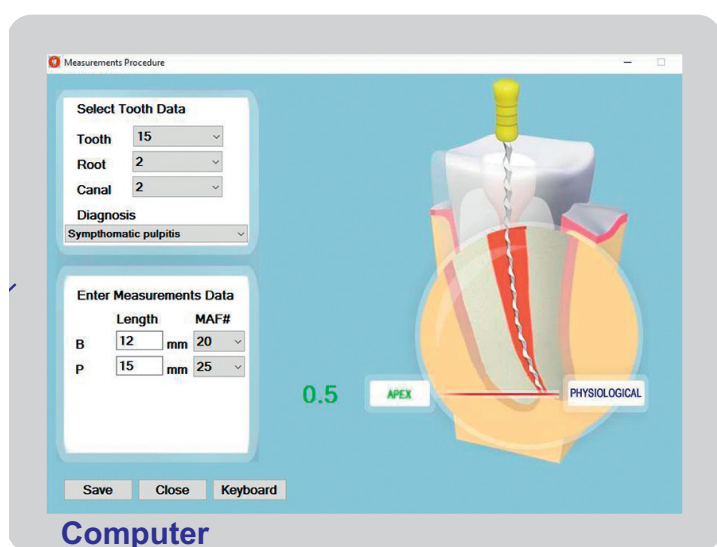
Measurements Procedure

Select Tooth Data
Tooth 15
Root 2
Canal 2
Diagnosis
Sympthomatic pulpitis

Enter Measurements Data
| | Length | | MAF# |
|---|---|---|---|
| B | 12 | mm | 20 |
| P | 15 | mm | 25 |

0.5
APEX
PHYSIOLOGICAL

Save Close Keyboard

Computer